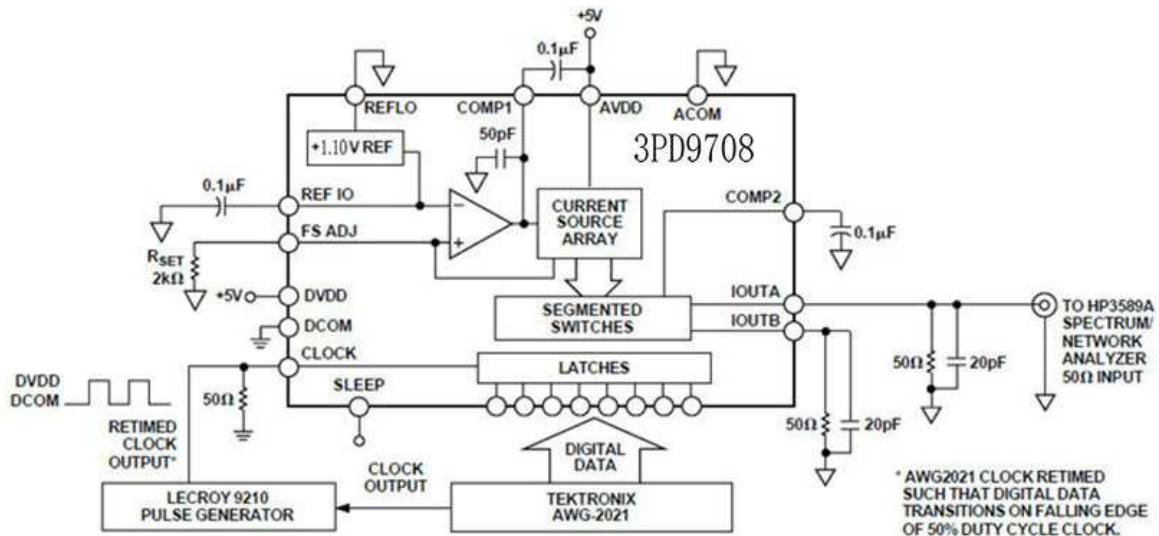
+5V

0.1µF

REFLO

COMP1

AVDD

ACOM

3PD9708

+1.10V REF

50pF

0.1µF

REF IO

CURRENT SOURCE ARRAY

COMP2

FS ADJ

0.1µF

$R_{SET}$ 2kΩ

+5V

DVDD

SEGMENTED SWITCHES

IOUTA

IOUTB

TO HP3589A SPECTRUM/ NETWORK ANALYZER 50Ω INPUT

DCOM

CLOCK

LATCHES

50Ω

20pF

DVDD DCOM

50Ω

SLEEP

RETIMED CLOCK OUTPUT*

DIGITAL DATA

50Ω

20pF

CLOCK OUTPUT

LECROY 9210 PULSE GENERATOR

TEKTRONIX AWG-2021

* AWG2021 CLOCK RETIMED SUCH THAT DIGITAL DATA TRANSITIONS ON FALLING EDGE OF 50% DUTY CYCLE CLOCK.